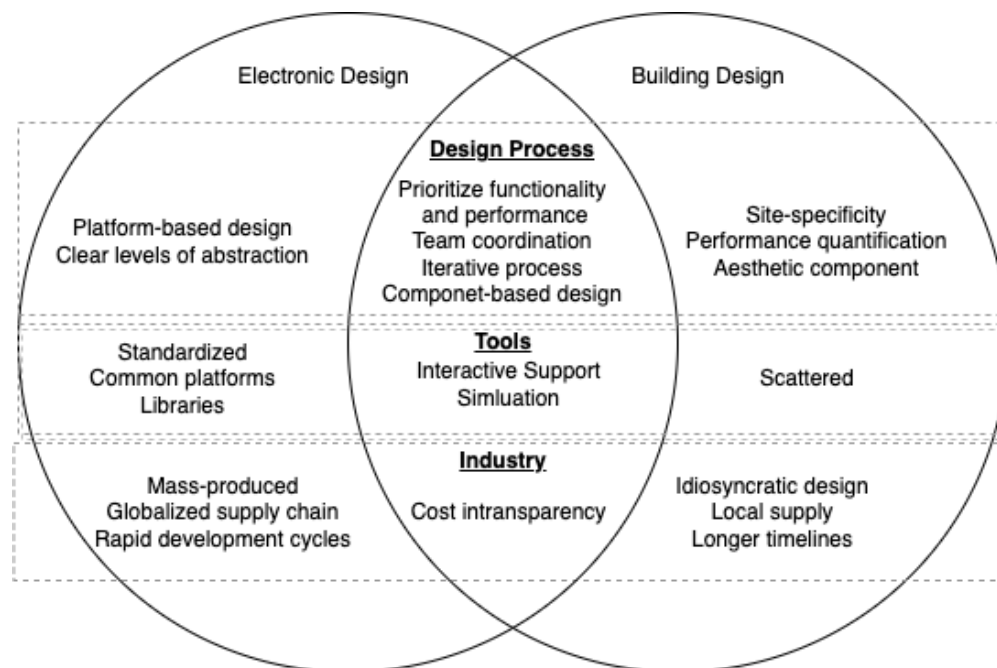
Electronic Design

Building Design

Design Process

Platform-based design
Clear levels of abstraction

Prioritize functionality and performance
Team coordination
Iterative process
Componet-based design

Site-specificity
Performance quantification
Aesthetic component

Tools

Standardized
Common platforms
Libraries

Interactive Support
Simluation

Scattered

Industry

Mass-produced
Globalized supply chain
Rapid development cycles

Cost intransparency

Idiosyncratic design
Local supply
Longer timelines